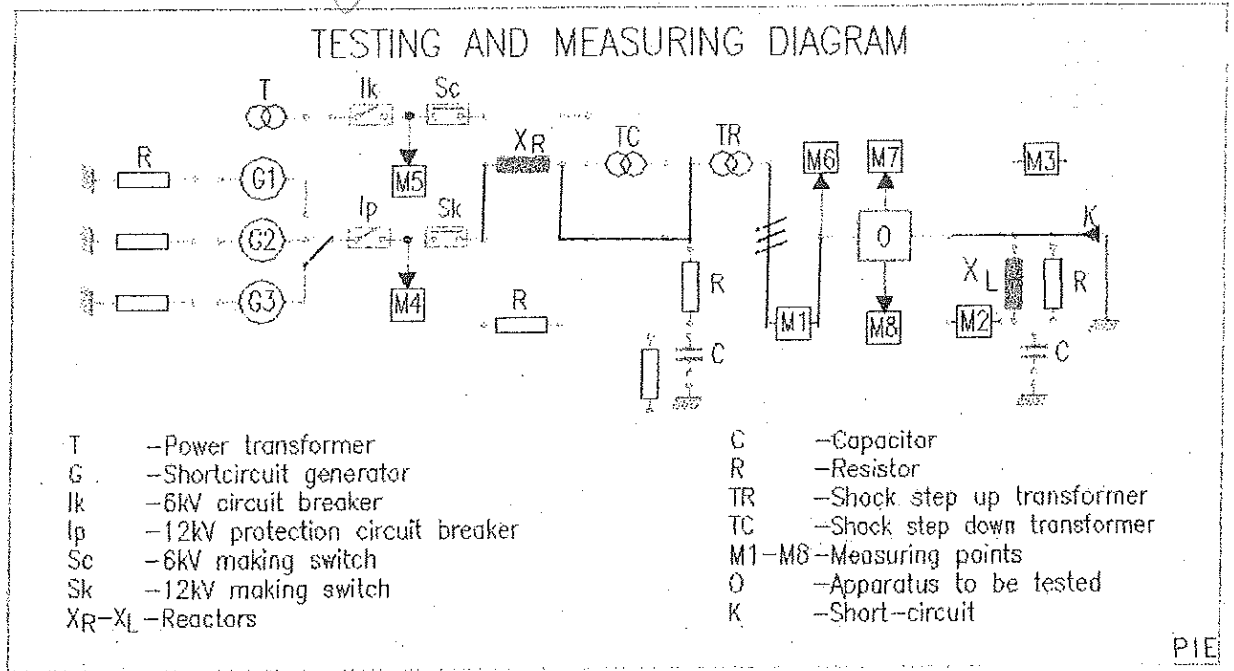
TESTING AND MEASURING DIAGRAM

T
Ik
Sc
R
G1
XR
TC
TR
M6
M7
M3
M5
Ip
Sk
G2
K
O
G3
M4
R
R
XL
R
M1
M8
M2
C
C

T —Power transformer
G —Shortcircuit generator
Ik —6kV circuit breaker
Ip —12kV protection circuit breaker
Sc —6kV making switch
Sk —12kV making switch
XR–XL —Reactors

C —Capacitor
R —Resistor
TR —Shock step up transformer
TC —Shock step down transformer
M1–M8 —Measuring points
O —Apparatus to be tested
K —Short-circuit

P1E